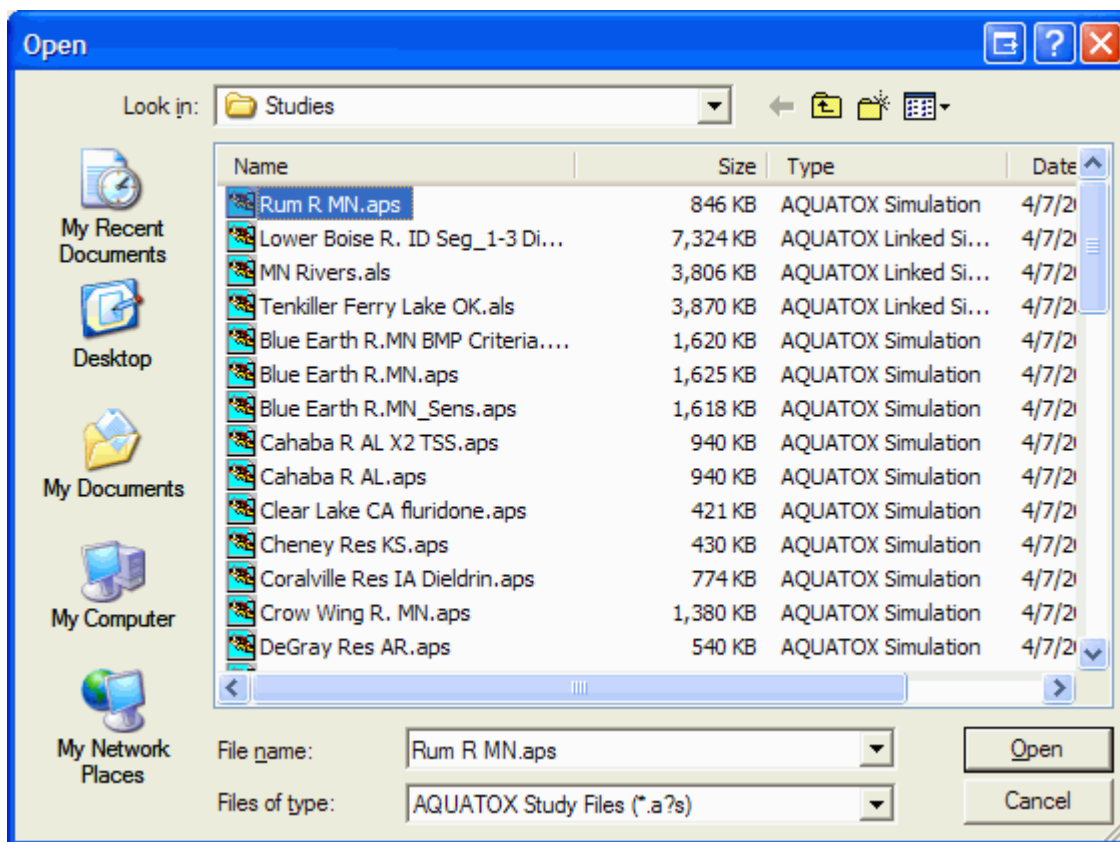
Open

Look in: Studies

My Recent Documents

Desktop

My Documents

My Computer

My Network Places

| Name | Size | Type | Date |
|---|---|---|---|
| Rum R MN.aps | 846 KB | AQUATOX Simulation | 4/7/2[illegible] |
| Lower Boise R. ID Seg_1-3 Di... | 7,324 KB | AQUATOX Linked Si... | 4/7/2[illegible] |
| MN Rivers.als | 3,806 KB | AQUATOX Linked Si... | 4/7/2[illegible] |
| Tenkiller Ferry Lake OK.als | 3,870 KB | AQUATOX Linked Si... | 4/7/2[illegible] |
| Blue Earth R.MN BMP Criteria.... | 1,620 KB | AQUATOX Simulation | 4/7/2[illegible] |
| Blue Earth R.MN.aps | 1,625 KB | AQUATOX Simulation | 4/7/2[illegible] |
| Blue Earth R.MN_Sens.aps | 1,618 KB | AQUATOX Simulation | 4/7/2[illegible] |
| Cahaba R AL X2 TSS.aps | 940 KB | AQUATOX Simulation | 4/7/2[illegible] |
| Cahaba R AL.aps | 940 KB | AQUATOX Simulation | 4/7/2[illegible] |
| Clear Lake CA fluridone.aps | 421 KB | AQUATOX Simulation | 4/7/2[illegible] |
| Cheney Res KS.aps | 430 KB | AQUATOX Simulation | 4/7/2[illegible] |
| Coralville Res IA Dieldrin.aps | 774 KB | AQUATOX Simulation | 4/7/2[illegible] |
| Crow Wing R. MN.aps | 1,380 KB | AQUATOX Simulation | 4/7/2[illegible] |
| DeGray Res AR.aps | 540 KB | AQUATOX Simulation | 4/7/2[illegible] |

File name: Rum R MN.aps

Files of type: AQUATOX Study Files (*.a?s)

Open

Cancel